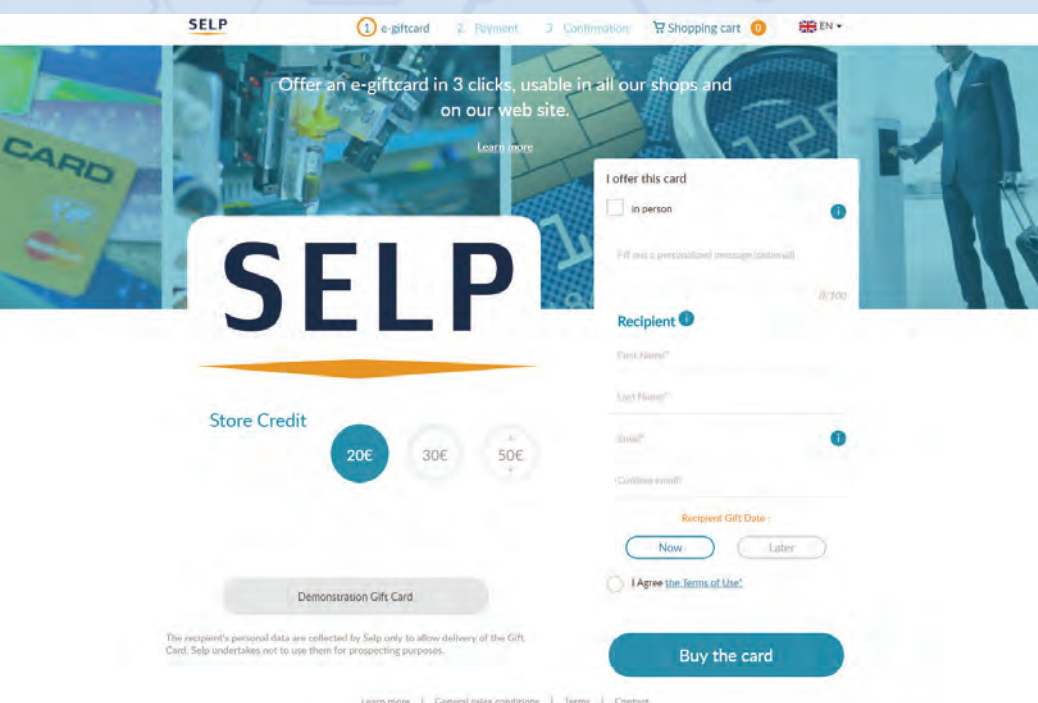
SELP

1 e-giftcard 2 Payment 3 Confirmation Shopping cart 0 EN

Offer an e-giftcard in 3 clicks, usable in all our shops and on our web site.

Learn more

CARD

SELP

I offer this card

In person

Fill out a personalized message (optional)

0/300

Recipient

First Name*

Last Name*

Email*

Confirm email*

Store Credit

20€ 30€ 50€

Recipient Gift Date :

Now Later

I Agree the Terms of Use*

Demonstration Gift Card

The recipient's personal data are collected by Selp only to allow delivery of the Gift Card. Selp undertakes not to use them for prospecting purposes.

Buy the card

Learn more | General sales conditions | Terms | Contact